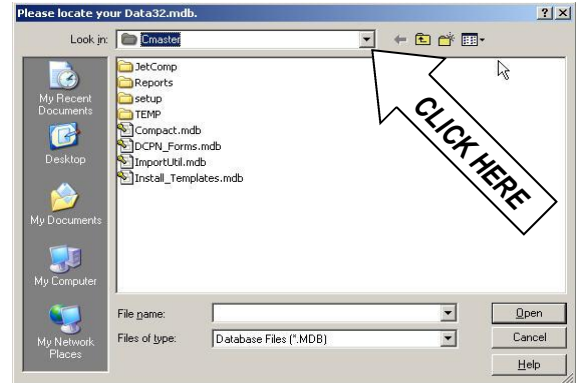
Please locate your Data32.mdb.

?

X

Look in: Cmaster

My Recent Documents

Desktop

My Documents

My Computer

My Network Places

JetComp
Reports
setup
TEMP
Compact.mdb
DCPN_Forms.mdb
ImportUtil.mdb
Install_Templates.mdb

CLICK HERE

File name:

Files of type: Database Files (*.MDB)

Open

Cancel

Help